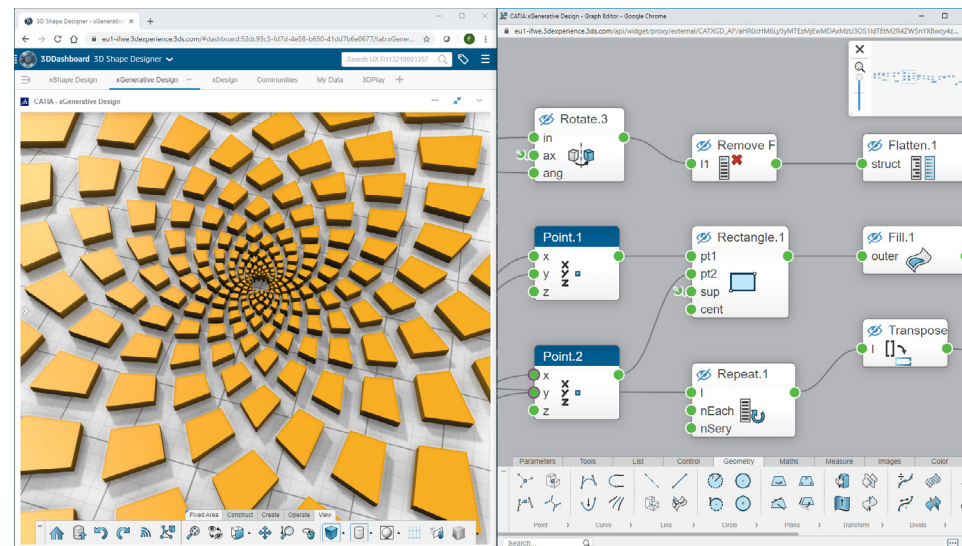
3D Shape Designer - xGenerative D ×

eu1-ifwe.3dexperience.3ds.com/#dashboard:52dc93c3-fd7d-4e58-b650-41dd7b6e0677/tab:xGener...

3DDashboard 3D Shape Designer

Search UX R113210001357

xShape Design xGenerative Design xDesign Communities My Data 3DPlay +

CATIA - xGenerative Design

Fixed Area Construct Create Operate View

CATIA xGenerative Design - Graph Editor - Google Chrome

eu1-ifwe.3dexperience.3ds.com/api/widget/proxy/external/CATXGD_AP/aHR0cHM6Ly5yMTEzMjEwMDAxMzU3OS1tdTEtM2R4ZW5nYXBwcy4z...

Rotate.3
in
ax
ang

Remove F
l1

Flatten.1
struct

Point.1
x
y
z

Rectangle.1
pt1
pt2
sup
cent

Fill.1
outer

Transpose
l

Point.2
x
y
z

Repeat.1
l
nEach
nSery

Parameters Tools List Control Geometry Maths Measure Images Color

Point Curve Line Circle Plane Transform Divide

Search...